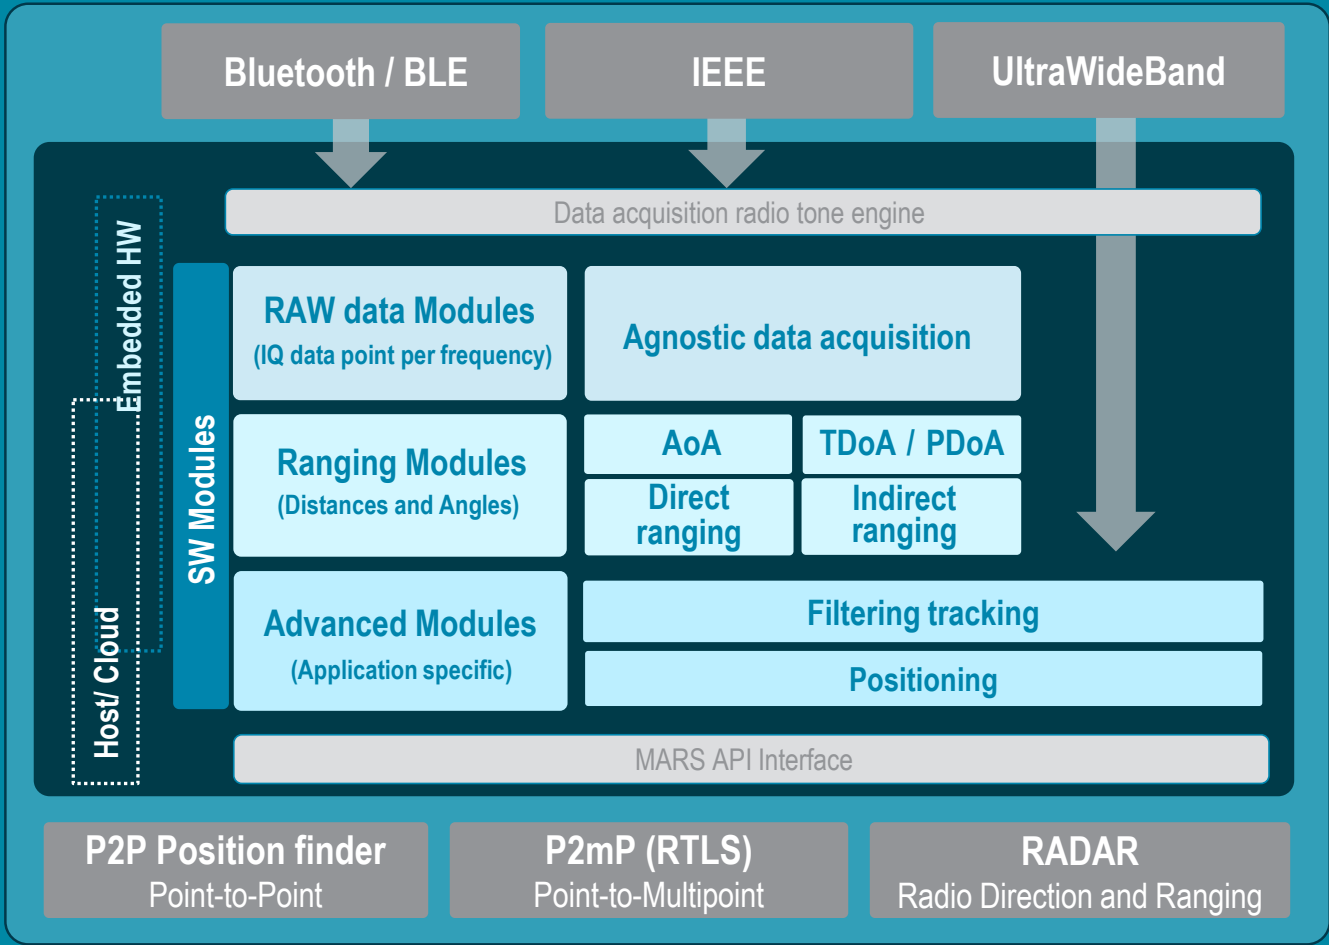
Bluetooth / BLE

IEEE

UltraWideBand

Data acquisition radio tone engine

Embedded HW

Host/ Cloud

SW Modules

RAW data Modules
(IQ data point per frequency)

Agnostic data acquisition

Ranging Modules
(Distances and Angles)

AoA

TDoA / PDoA

Direct ranging

Indirect ranging

Advanced Modules
(Application specific)

Filtering tracking

Positioning

MARS API Interface

P2P Position finder
Point-to-Point

P2mP (RTLS)
Point-to-Multipoint

RADAR
Radio Direction and Ranging